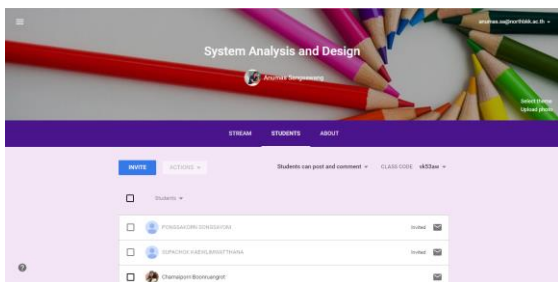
anumas.sa@northbkk.ac.th

System Analysis and Design

Anumas Sengsawang

Select theme
Upload photo

STREAM STUDENTS ABOUT

INVITE ACTIONS

Students can post and comment CLASS CODE ck53aw

Students

PONGSAKORN SONGSAYORN Invited

SUPACHOK KAEWLBINSATTHANA Invited

Chainaporn Boonruangrot